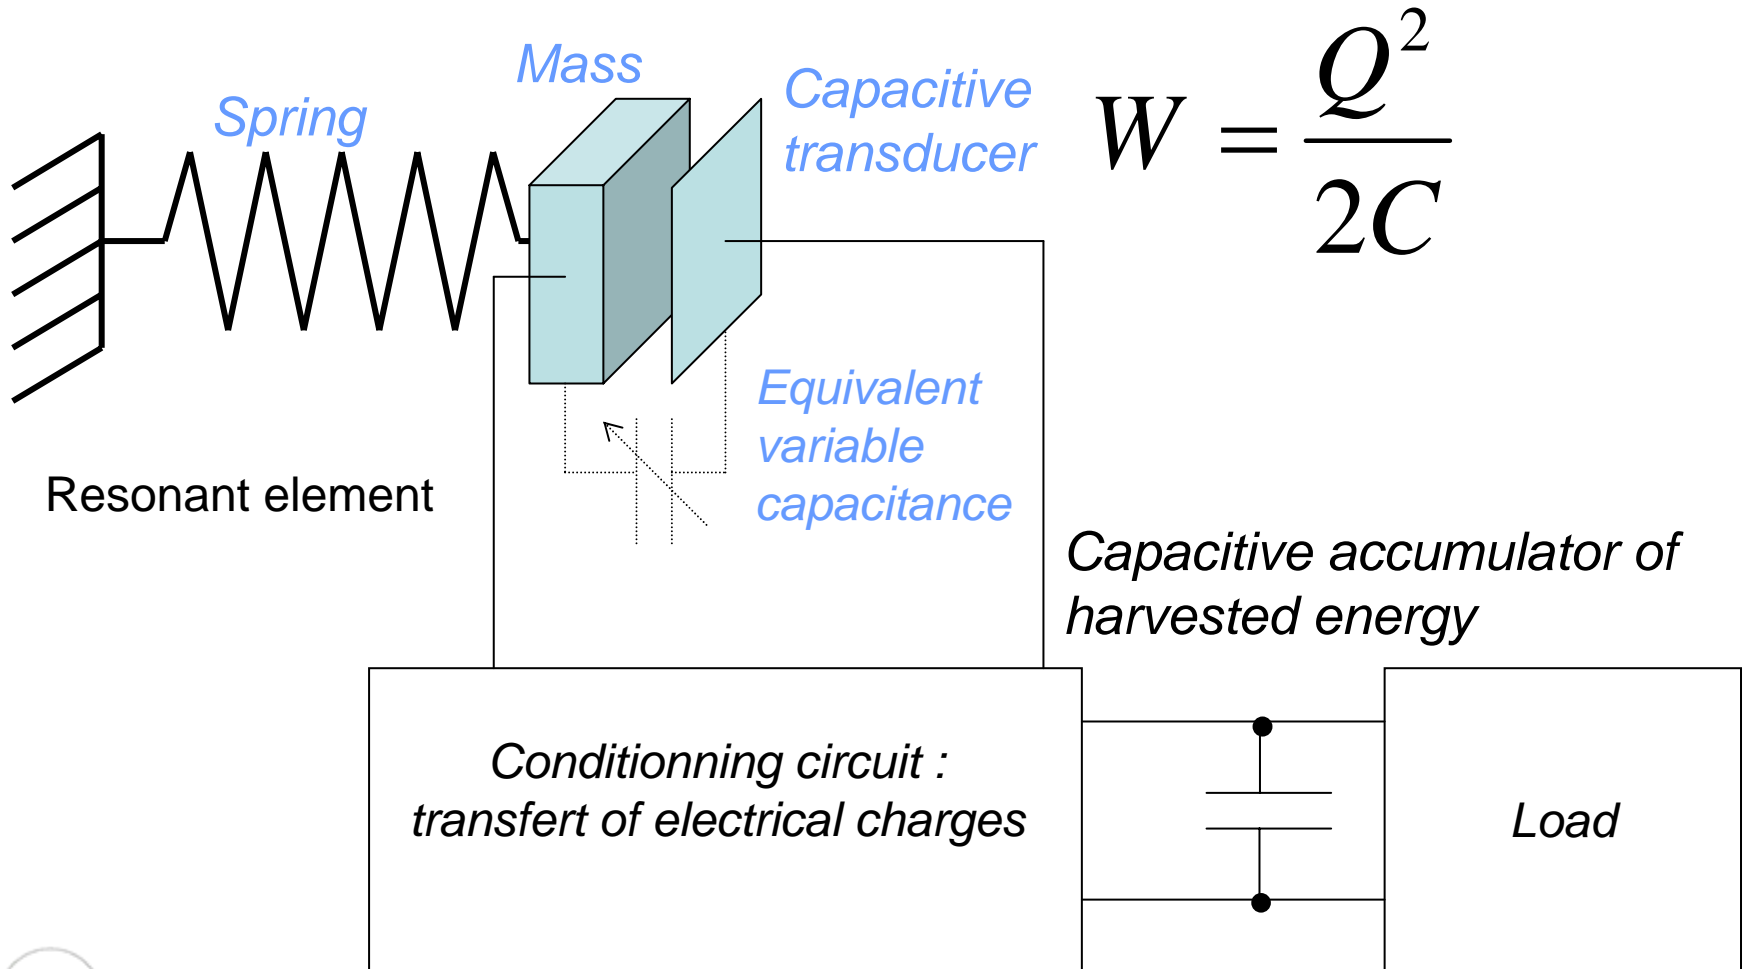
Spring

Mass

Capacitive transducer

$W = \frac{Q^2}{2C}$

Equivalent variable capacitance

Resonant element

Capacitive accumulator of harvested energy

Conditionning circuit : transfert of electrical charges

Load